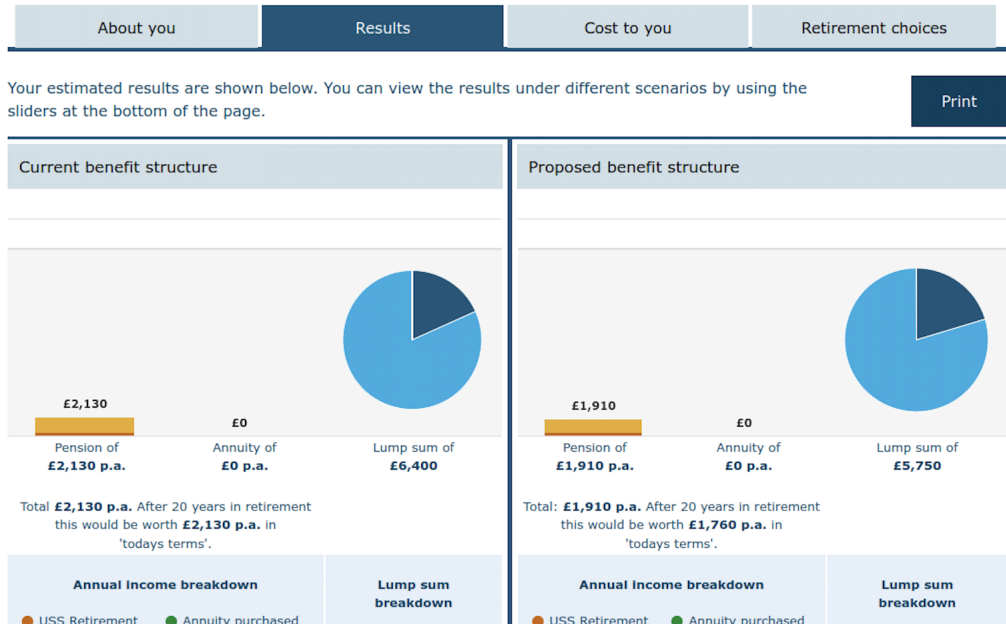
About you | Results | Cost to you | Retirement choices

Your estimated results are shown below. You can view the results under different scenarios by using the sliders at the bottom of the page.

Print

Current benefit structure

£2,130

£0

Pension of
£2,130 p.a.

Annuity of
£0 p.a.

Lump sum of
£6,400

Total £2,130 p.a. After 20 years in retirement this would be worth £2,130 p.a. in 'todays terms'.

Annual income breakdown

USS Retirement

Annuity purchased

Lump sum breakdown

Proposed benefit structure

£1,910

£0

Pension of
£1,910 p.a.

Annuity of
£0 p.a.

Lump sum of
£5,750

Total: £1,910 p.a. After 20 years in retirement this would be worth £1,760 p.a. in 'todays terms'.

Annual income breakdown

USS Retirement

Annuity purchased

Lump sum breakdown